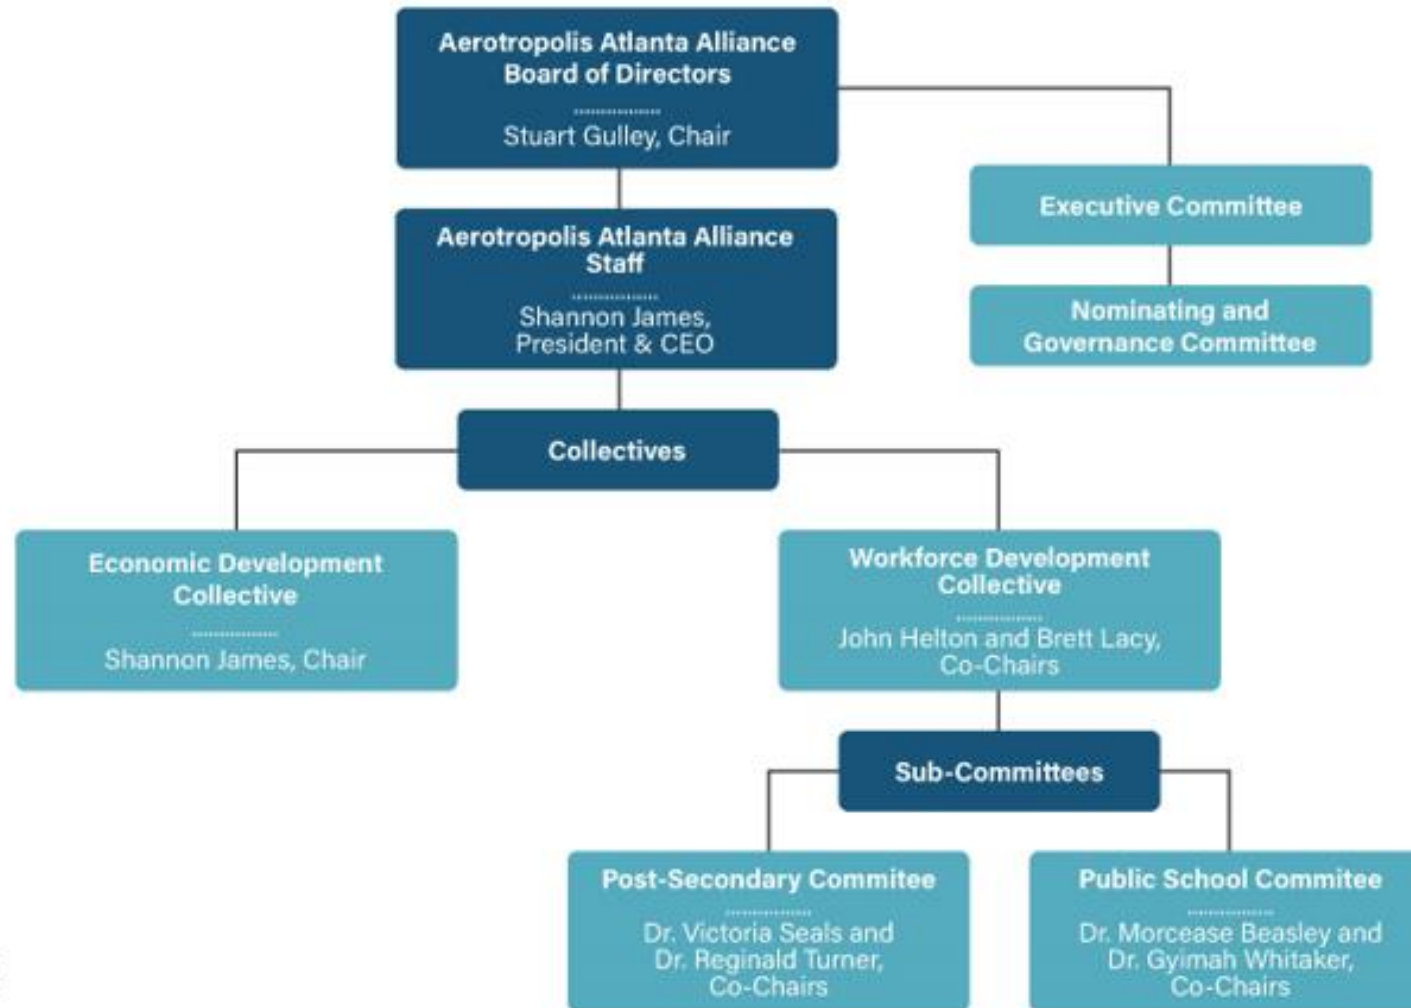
Aerotropolis Atlanta Alliance Board of Directors

Stuart Gulley, Chair

Executive Committee

Nominating and Governance Committee

Aerotropolis Atlanta Alliance Staff

Shannon James, President & CEO

Collectives

Economic Development Collective

Shannon James, Chair

Workforce Development Collective

John Helton and Brett Lacy, Co-Chairs

Sub-Committees

Post-Secondary Commitee

Dr. Victoria Seals and Dr. Reginald Turner, Co-Chairs

Public School Commitee

Dr. Morcease Beasley and Dr. Gyimah Whitaker, Co-Chairs